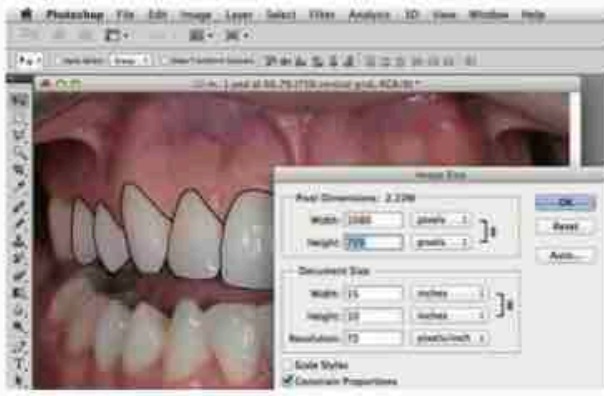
Photoshop File Edit Image Layer Select Filter Analysis 3D View Window Help

Image Size

Pixel Dimensions: 2.23M

Width: 1080 pixels

Height: 720 pixels

OK

Reset

Auto...

Document Size

Width: 15 inches

Height: 10 inches

Resolution: 72 pixels/inch

Scale Styles

Constrain Proportions